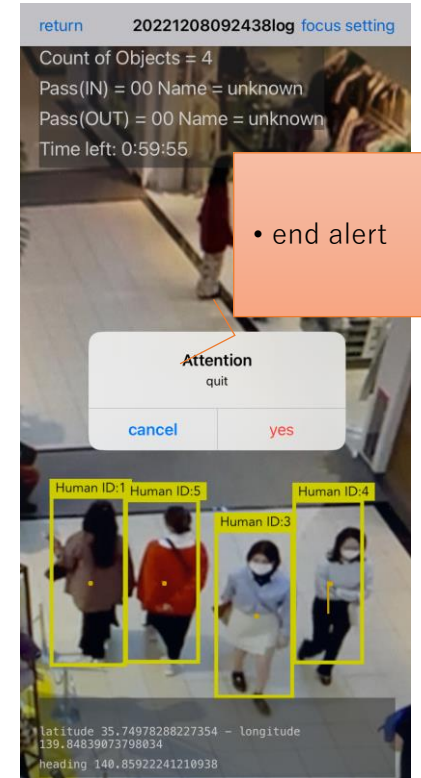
return 20221208092438log focus setting

Count of Objects = 4
Pass(IN) = 00 Name = unknown
Pass(OUT) = 00 Name = unknown
Time left: 0:59:55

• end alert

Attention
quit

cancel yes

Human ID:1 Human ID:5 Human ID:3 Human ID:4

latitude 35.74978288227354 - longitude 139.84839073798034
heading 140.85922241210938